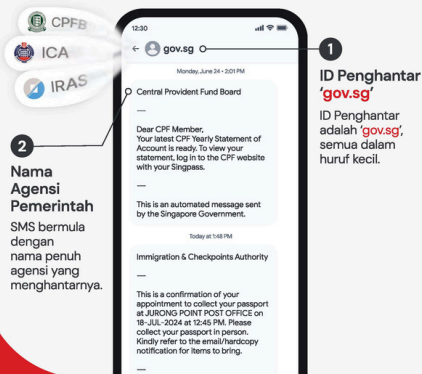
CPFB
ICA
IRAS

12:30

← gov.sg

Monday, June 24 • 2:01 PM

Central Provident Fund Board

—

Dear CPF Member,
Your latest CPF Yearly Statement of Account is ready. To view your statement, log in to the CPF website with your Singpass.

—

This is an automated message sent by the Singapore Government.

Today at 1:48 PM

Immigration & Checkpoints Authority

—

This is a confirmation of your appointment to collect your passport at JURONG POINT POST OFFICE on 18-JUL-2024 at 12:45 PM. Please collect your passport in person. Kindly refer to the email/hardcopy notification for items to bring.

—

1
ID Penghantar 'gov.sg'
ID Penghantar adalah 'gov.sg', semua dalam huruf kecil.

2
Nama Agensi Pemerintah
SMS bermula dengan nama penuh agensi yang menghantarnya.